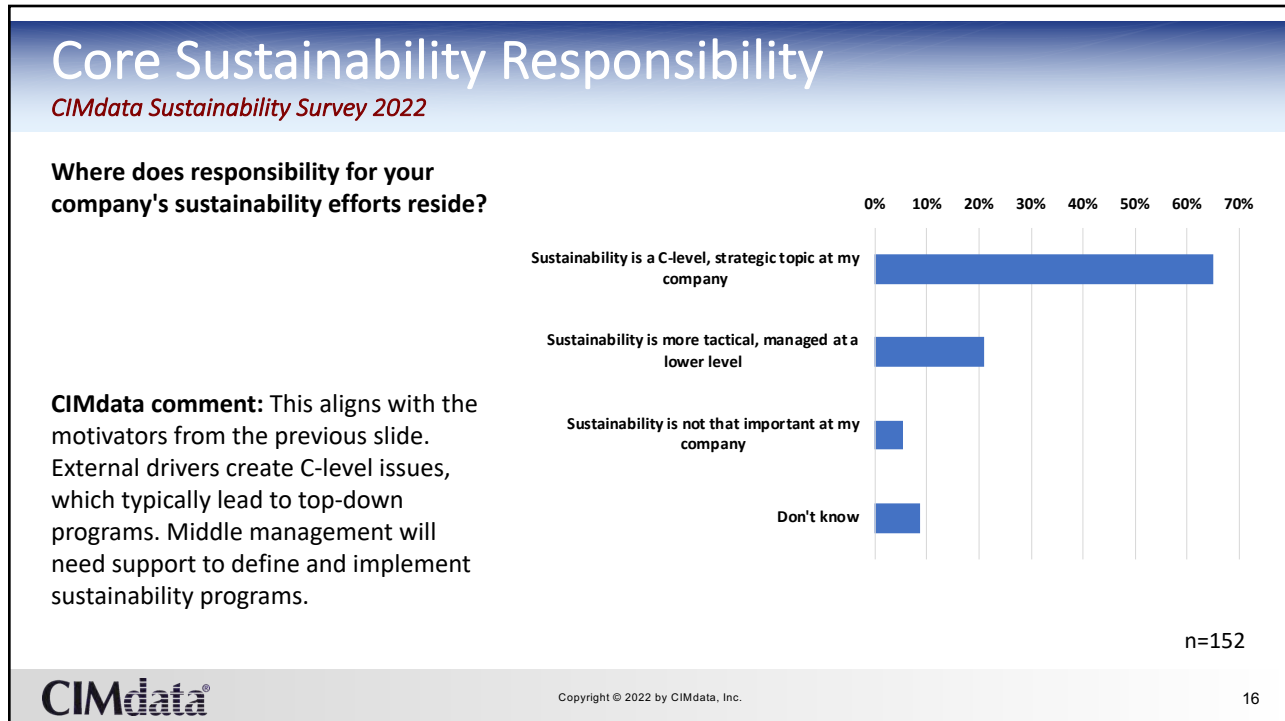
Core Sustainability Responsibility

CIMdata Sustainability Survey 2022

Where does responsibility for your company's sustainability efforts reside?

0% 10% 20% 30% 40% 50% 60% 70%

Sustainability is a C-level, strategic topic at my company

Sustainability is more tactical, managed at a lower level

Sustainability is not that important at my company

Don't know

CIMdata comment: This aligns with the motivators from the previous slide. External drivers create C-level issues, which typically lead to top-down programs. Middle management will need support to define and implement sustainability programs.

n=152

CIMdata®

Copyright © 2022 by CIMdata, Inc.

16